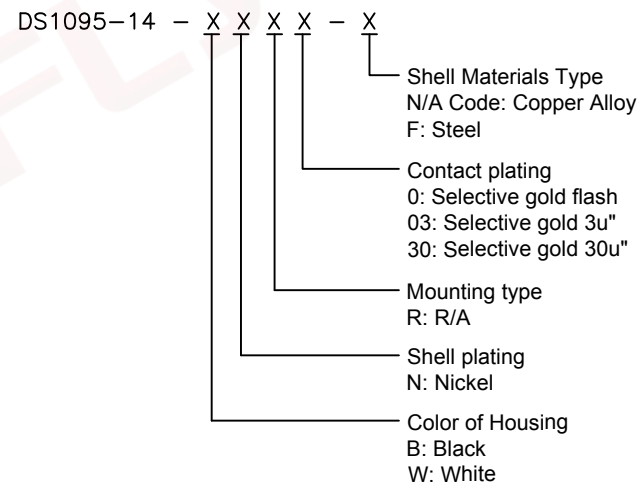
DS1095−14 − X X X X − X

Shell Materials Type
N/A Code: Copper Alloy
F: Steel

Contact plating
0: Selective gold flash
03: Selective gold 3u"
30: Selective gold 30u"

Mounting type
R: R/A

Shell plating
N: Nickel

Color of Housing
B: Black
W: White